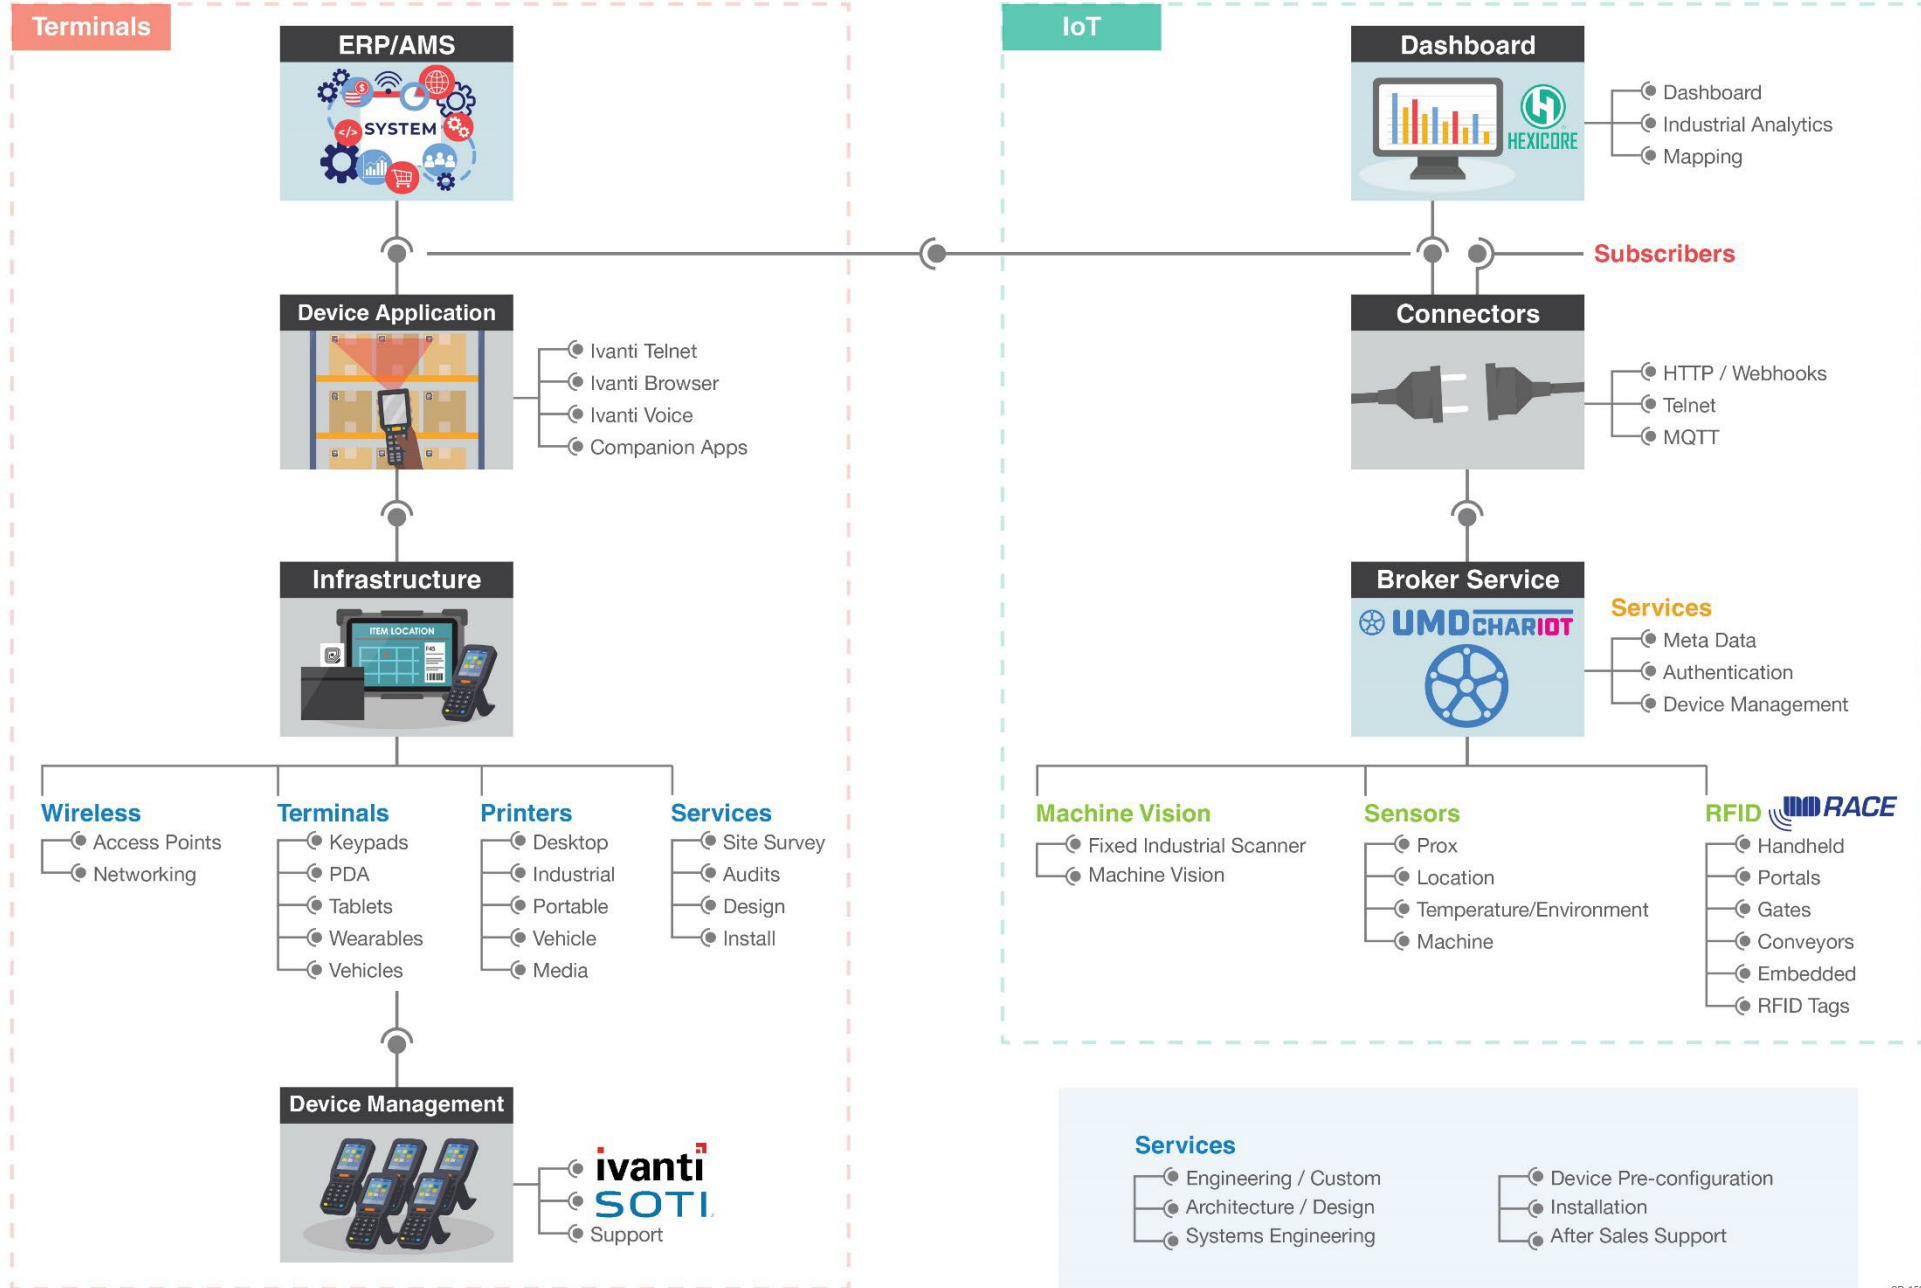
Terminals

ERP/AMS

SYSTEM

Device Application

Ivanti Telnet
Ivanti Browser
Ivanti Voice
Companion Apps

Infrastructure

ITEM LOCATION

Wireless
Access Points
Networking

Terminals
Keypads
PDA
Tablets
Wearables
Vehicles

Printers
Desktop
Industrial
Portable
Vehicle
Media

Services
Site Survey
Audits
Design
Install

Device Management

ivanti
SOTI
Support

IoT

Dashboard

HEXICORE

Dashboard
Industrial Analytics
Mapping

Subscribers

Connectors

HTTP / Webhooks
Telnet
MQTT

Broker Service

UMD CHARIOT

Services
Meta Data
Authentication
Device Management

Machine Vision
Fixed Industrial Scanner
Machine Vision

Sensors
Prox
Location
Temperature/Environment
Machine

RFID RACE
Handheld
Portals
Gates
Conveyors
Embedded
RFID Tags

Services
Engineering / Custom
Architecture / Design
Systems Engineering
Device Pre-configuration
Installation
After Sales Support